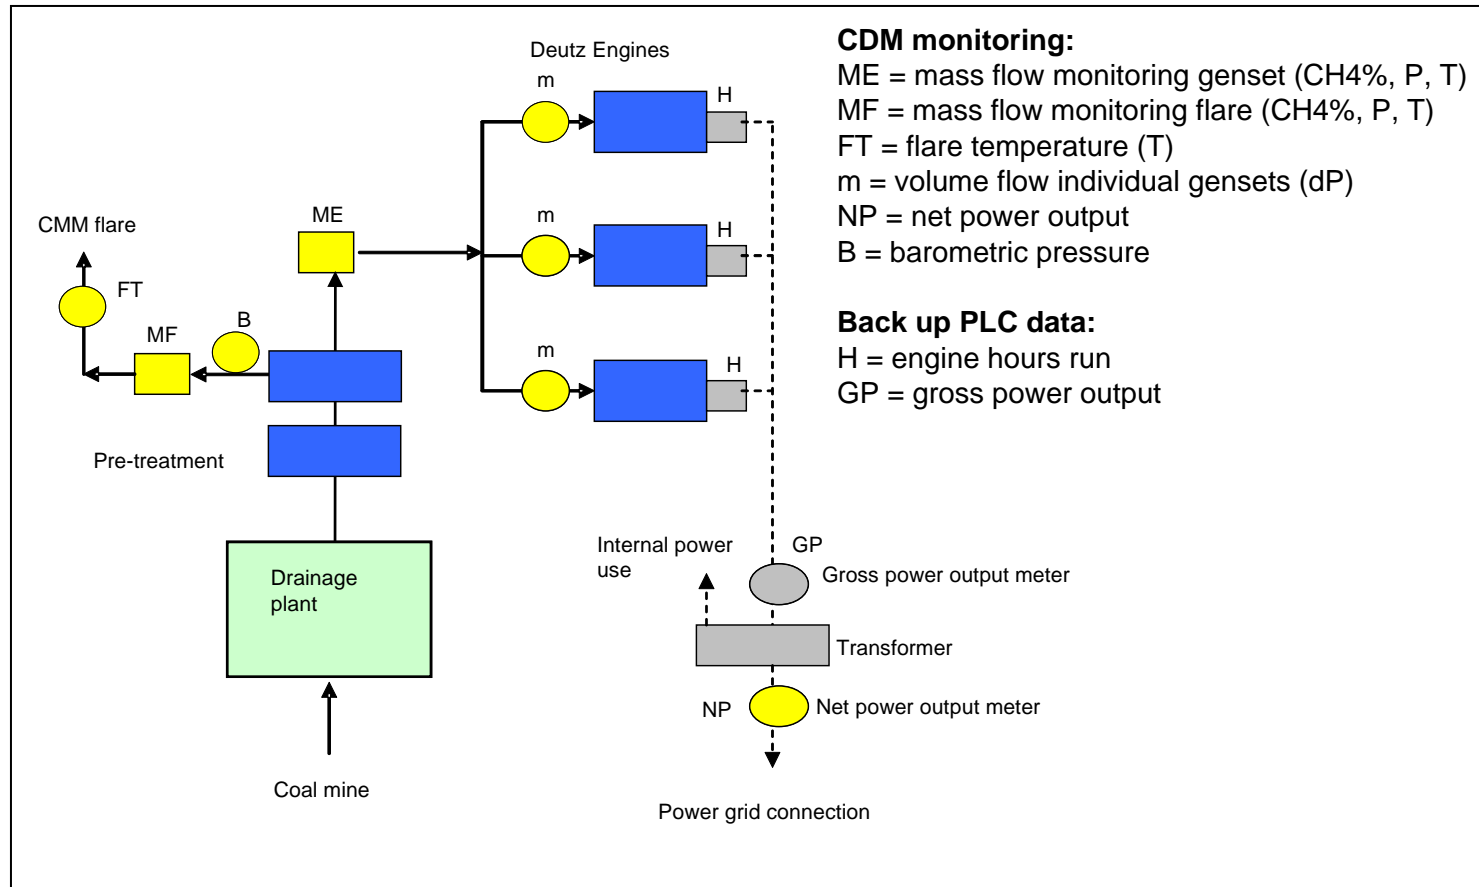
Deutz Engines

m

H

m

H

m

H

CMM flare

ME

FT

B

MF

Pre-treatment

Drainage plant

Coal mine

Internal power use

GP

Gross power output meter

Transformer

NP

Net power output meter

Power grid connection

**CDM monitoring:**
ME = mass flow monitoring genset (CH4%, P, T)
MF = mass flow monitoring flare (CH4%, P, T)
FT = flare temperature (T)
m = volume flow individual gensets (dP)
NP = net power output
B = barometric pressure

**Back up PLC data:**
H = engine hours run
GP = gross power output